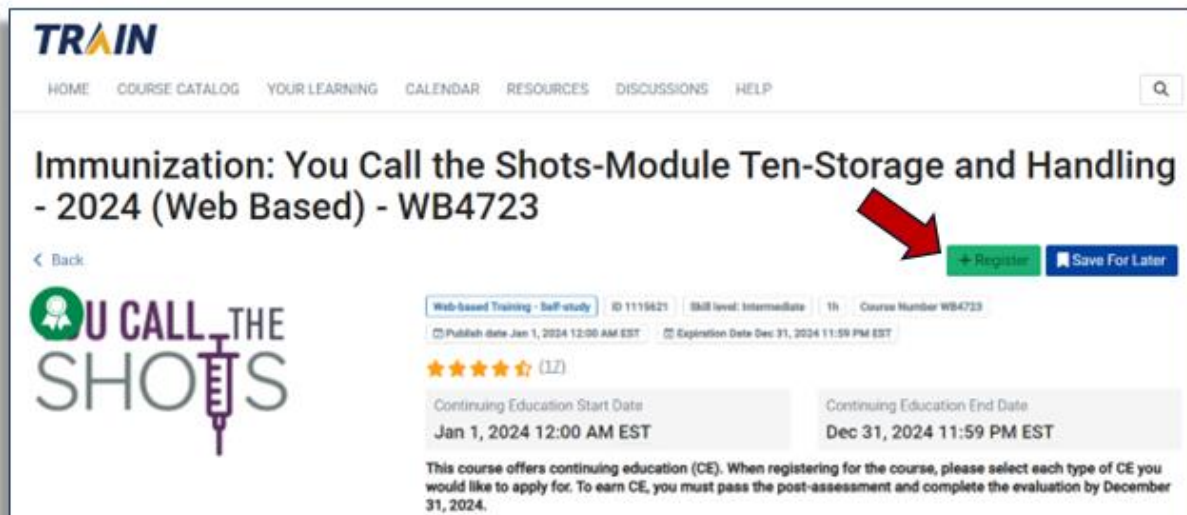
TRAIN

HOME COURSE CATALOG YOUR LEARNING CALENDAR RESOURCES DISCUSSIONS HELP

Immunization: You Call the Shots-Module Ten-Storage and Handling - 2024 (Web Based) - WB4723

< Back

+ Register Save For Later

U CALL THE SHOTS

Web-based Training - Self-study ID 1115621 Skill level: Intermediate 1h Course Number WB4723

Publish date Jan 1, 2024 12:00 AM EST Expiration Date Dec 31, 2024 11:59 PM EST

(17)

Continuing Education Start Date
Jan 1, 2024 12:00 AM EST

Continuing Education End Date
Dec 31, 2024 11:59 PM EST

This course offers continuing education (CE). When registering for the course, please select each type of CE you would like to apply for. To earn CE, you must pass the post-assessment and complete the evaluation by December 31, 2024.